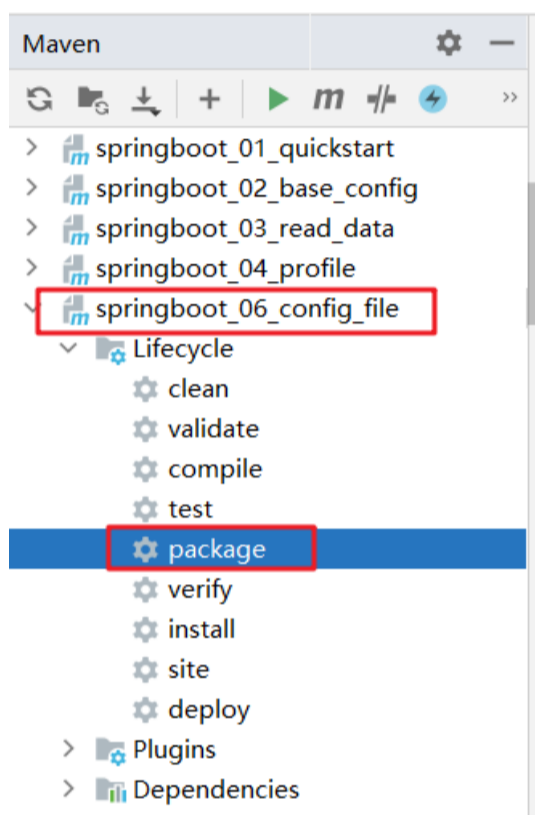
Maven

m

springboot_01_quickstart
springboot_02_base_config
springboot_03_read_data
springboot_04_profile
springboot_06_config_file
Lifecycle
clean
validate
compile
test
package
verify
install
site
deploy
Plugins
Dependencies